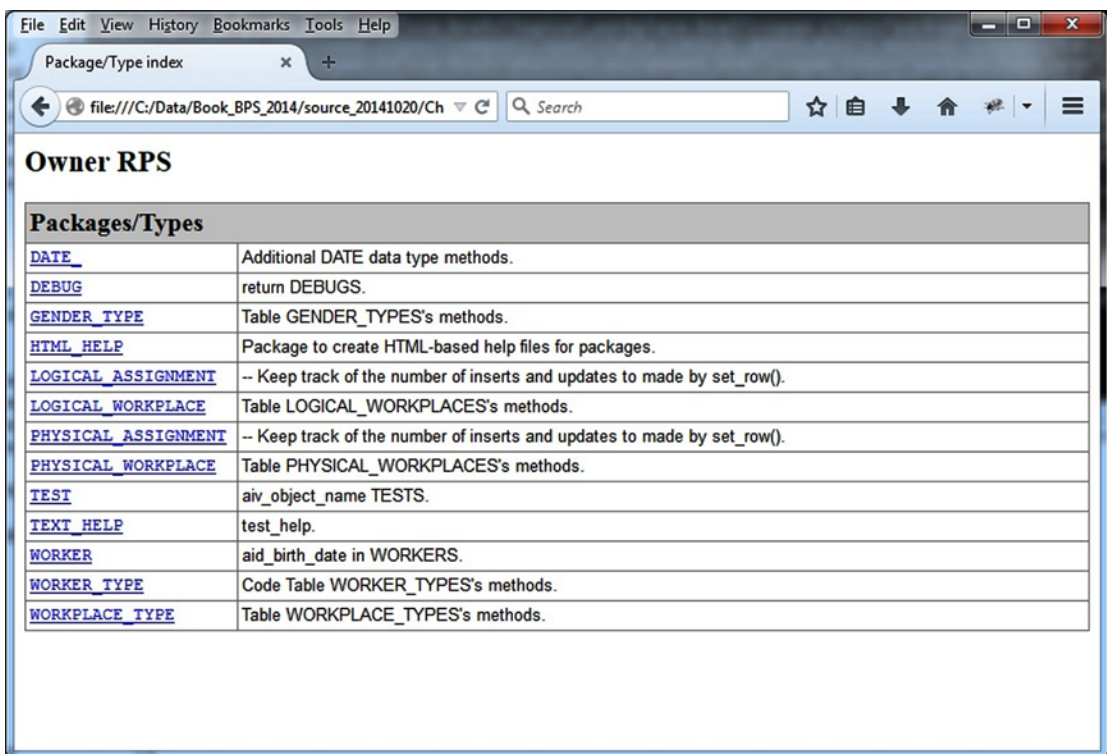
File Edit View History Bookmarks Tools Help

Package/Type index ×

file:///C:/Data/Book_BPS_2014/source_20141020/Ch

Search

# Owner RPS

| Packages/Types | |
|---|---|
| DATE_ | Additional DATE data type methods. |
| DEBUG | return DEBUGS. |
| GENDER_TYPE | Table GENDER_TYPES's methods. |
| HTML_HELP | Package to create HTML-based help files for packages. |
| LOGICAL_ASSIGNMENT | -- Keep track of the number of inserts and updates to made by set_row(). |
| LOGICAL_WORKPLACE | Table LOGICAL_WORKPLACES's methods. |
| PHYSICAL_ASSIGNMENT | -- Keep track of the number of inserts and updates to made by set_row(). |
| PHYSICAL_WORKPLACE | Table PHYSICAL_WORKPLACES's methods. |
| TEST | aiv_object_name TESTS. |
| TEXT_HELP | test_help. |
| WORKER | aid_birth_date in WORKERS. |
| WORKER_TYPE | Code Table WORKER_TYPES's methods. |
| WORKPLACE_TYPE | Table WORKPLACE_TYPES's methods. |